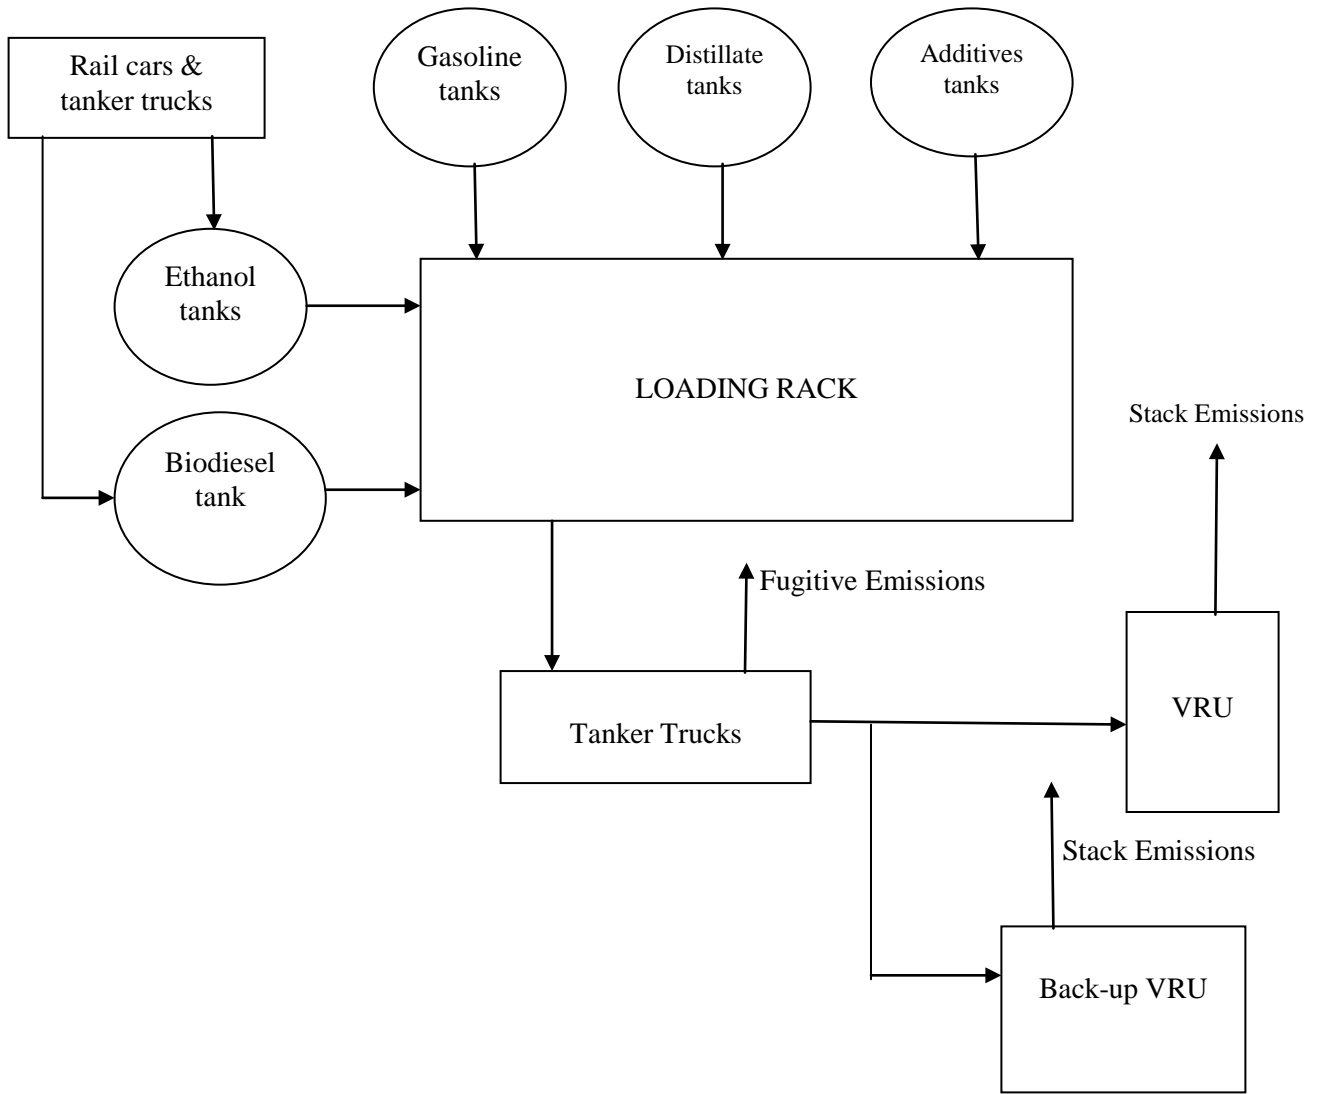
Rail cars & tanker trucks

Gasoline tanks

Distillate tanks

Additives tanks

Ethanol tanks

Biodiesel tank

LOADING RACK

Stack Emissions

Fugitive Emissions

Tanker Trucks

VRU

Stack Emissions

Back-up VRU